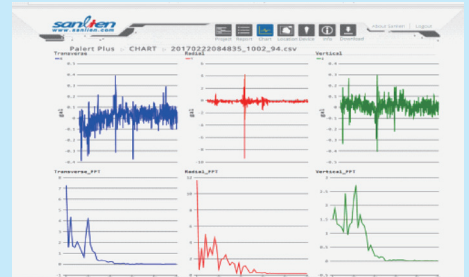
sanlien
www.sanlien.com

Project Reports Chart Location Device Data Download

About Sanlien | Logout

Palert Plus : CHART : 20170222084835_1002_94.csv

Transverse

Radial

Vertical

gal

Transverse_FFT

Radial_FFT

Vertical_FFT